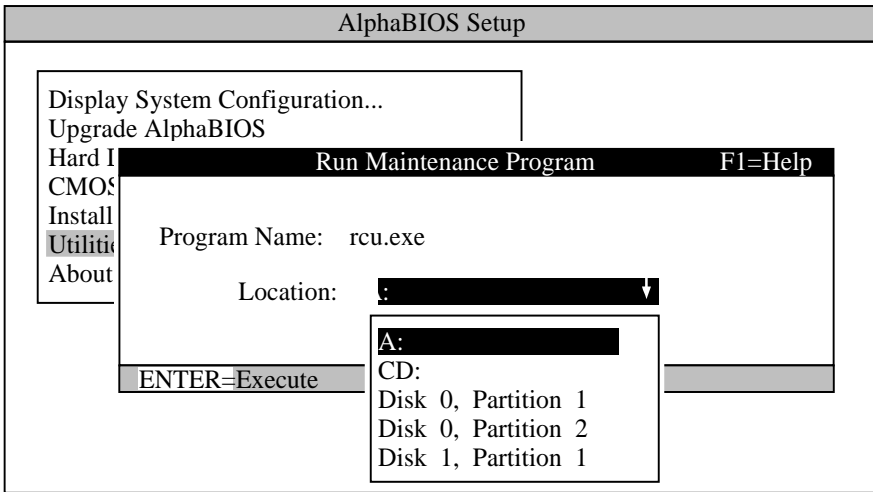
AlphaBIOS Setup

Display System Configuration...
Upgrade AlphaBIOS
Hard I
CMOS
Install
Utilitie
About

Run Maintenance Program F1=Help

Program Name: rcu.exe

Location: :

A:
CD:
Disk 0, Partition 1
Disk 0, Partition 2
Disk 1, Partition 1

ENTER=Execute